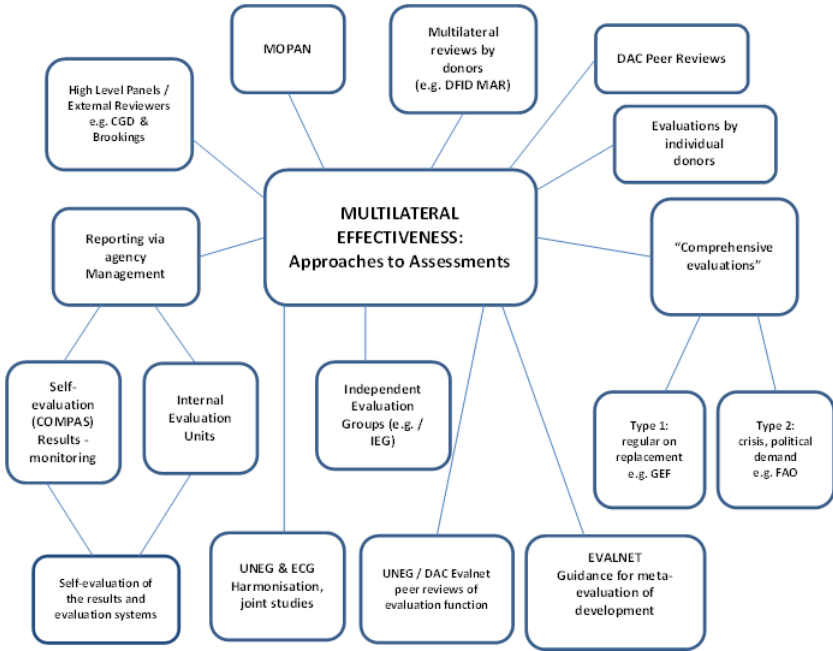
MOPAN

Multilateral reviews by donors (e.g. DFID MAR)

DAC Peer Reviews

High Level Panels / External Reviewers e.g. CGD & Brookings

Evaluations by individual donors

MULTILATERAL EFFECTIVENESS: Approaches to Assessments

Reporting via agency Management

"Comprehensive evaluations"

Self-evaluation (COMPAS) Results - monitoring

Internal Evaluation Units

Independent Evaluation Groups (e.g. / IEG)

Type 1: regular on replacement e.g. GEF

Type 2: crisis, political demand e.g. FAO

Self-evaluation of the results and evaluation systems

UNEG & ECG Harmonisation, joint studies

UNEG / DAC Evalnet peer reviews of evaluation function

EVALNET Guidance for meta-evaluation of development